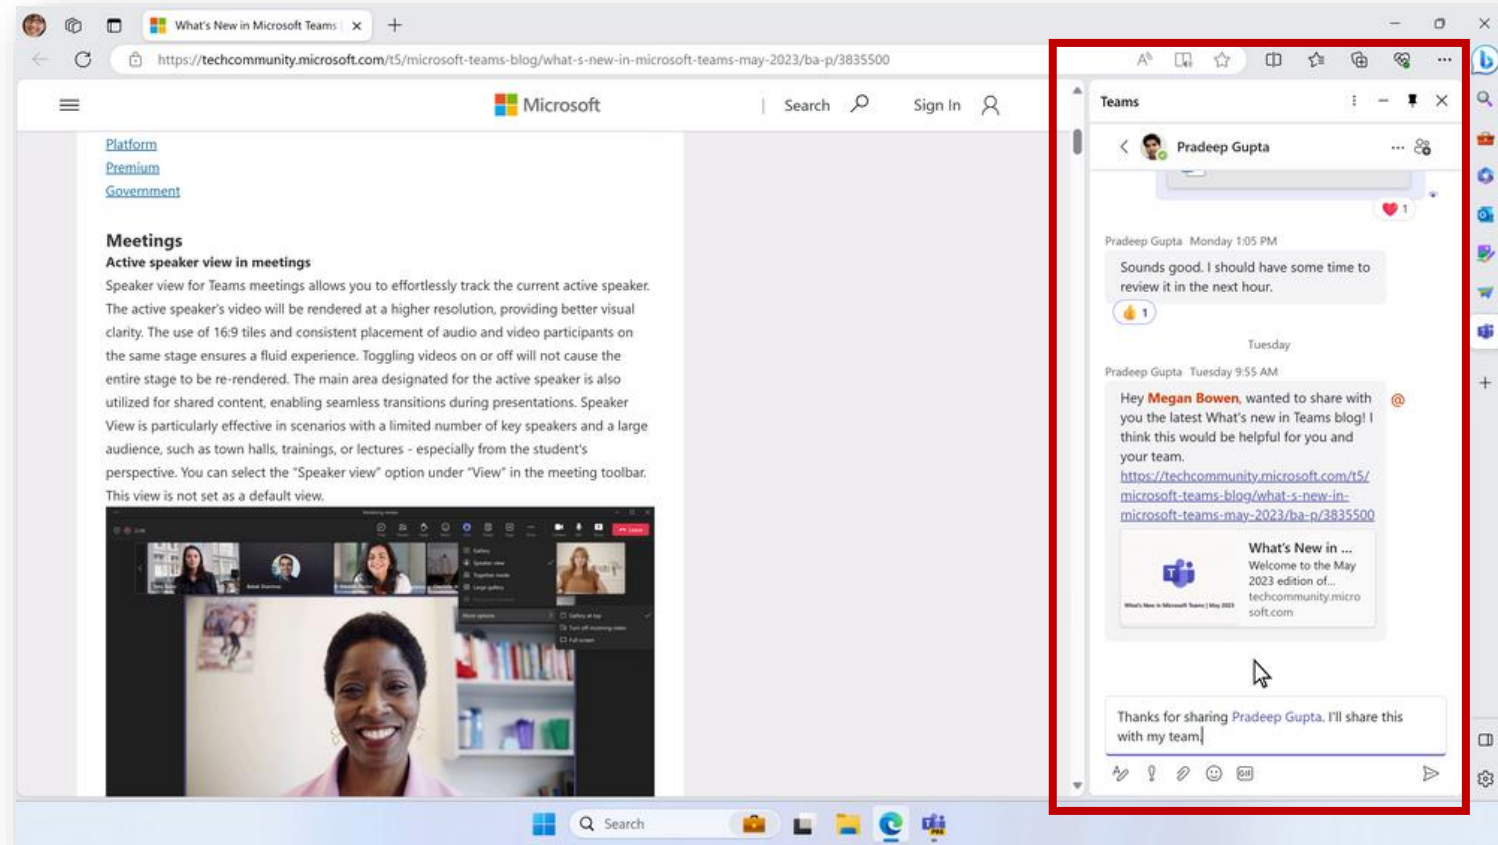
What's New in Microsoft Teams

https://techcommunity.microsoft.com/t5/microsoft-teams-blog/what-s-new-in-microsoft-teams-may-2023/ba-p/3835500

Microsoft | Search Sign In

Platform
Premium
Government

Meetings
Active speaker view in meetings
Speaker view for Teams meetings allows you to effortlessly track the current active speaker. The active speaker's video will be rendered at a higher resolution, providing better visual clarity. The use of 16:9 tiles and consistent placement of audio and video participants on the same stage ensures a fluid experience. Toggling videos on or off will not cause the entire stage to be re-rendered. The main area designated for the active speaker is also utilized for shared content, enabling seamless transitions during presentations. Speaker View is particularly effective in scenarios with a limited number of key speakers and a large audience, such as town halls, trainings, or lectures - especially from the student's perspective. You can select the "Speaker view" option under "View" in the meeting toolbar. This view is not set as a default view.

Teams
Pradeep Gupta

1

Pradeep Gupta Monday 1:05 PM
Sounds good. I should have some time to review it in the next hour.
1

Tuesday

Pradeep Gupta Tuesday 9:55 AM
Hey Megan Bowen, wanted to share with you the latest What's new in Teams blog! I think this would be helpful for you and your team.
https://techcommunity.microsoft.com/t5/microsoft-teams-blog/what-s-new-in-microsoft-teams-may-2023/ba-p/3835500

What's New in ...
Welcome to the May 2023 edition of...
techcommunity.microsoft.com

Thanks for sharing Pradeep Gupta. I'll share this with my team.

Search